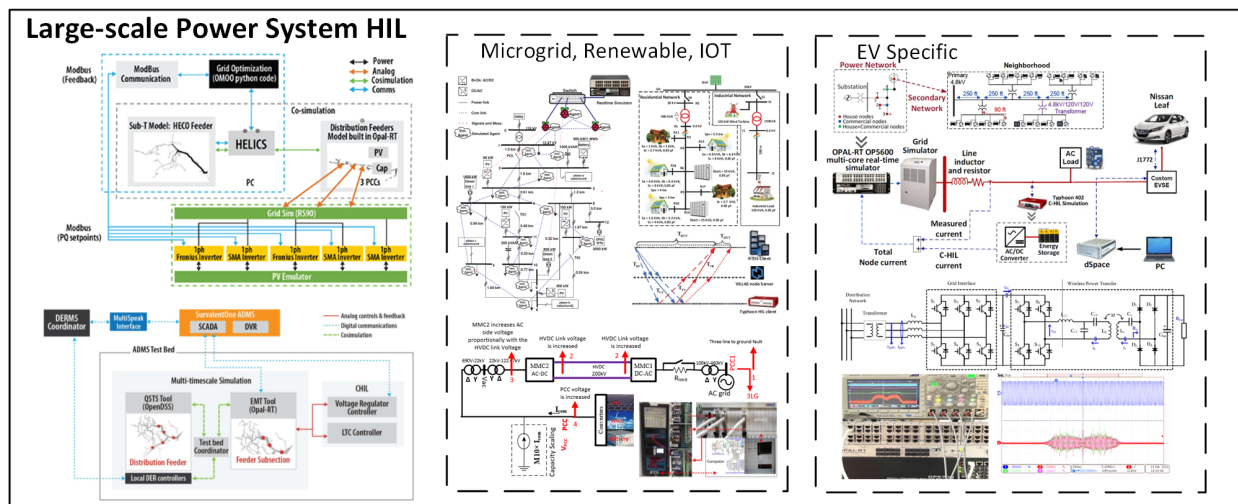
Large-scale Power System HIL

Modbus (Feedback)
ModBus Communication
Grid Optimization (OMOO python code)
Power
Analog
Cosimulation
Comms
Co-simulation
Sub-T Model: HECO Feeder
HELICS
Distribution Feeders Model built in Opal-RT
PV
Cap
3 PCCs
PC
Modbus (PQ setpoints)
Grid Sim (RS90)
1ph Fronius Inverter
1ph SMA Inverter
1ph Fronius Inverter
1ph SMA Inverter
1ph SMA Inverter
PV Emulator

DERMS Coordinator
MultiSpeak Interface
SurvalentOne ADMS
SCADA
DVR
Analog controls & feedback
Digital communications
Cosimulation
ADMS Test Bed
Multi-timescale Simulation
QSTS Tool (OpenDSS)
EMT Tool (Opal-RT)
Test bed Coordinator
Distribution Feeder
Feeder Subsection
CHIL
Voltage Regulator Controller
LTC Controller
Local DER controllers

Microgrid, Renewable, IOT

Switch
Realtime Simulator
Residential Network
Industrial Network
Grid
RTDS Client
VILLAS node Server
Typhoon HIL client

MMC2 increases AC side voltage proportionally with the HVDC link Voltage
HVDC Link voltage is increased
HVDC Link voltage is increased
Three line to ground fault
690V-22kV
22kV-122.5kV
MMC2 AC-DC
HVDC 200kV
MMC1 DC-AC
120kV-460kV
AC grid
PCC1
3LG
PCC voltage is increased
PCC
$V_{PCC}$
M10× $I_{pcc}$
Capacity Scaling

EV Specific

Power Network
Substation
Secondary Network
Neighborhood
Primary 4.8kV
250 ft
250 ft
250 ft
80 ft
4.8kV/120V/120V Transformer
House nodes
Commercial nodes
House+Commercial nodes
Nissan Leaf
OPAL-RT OP5600 multi-core real-time simulator
Grid Simulator
Line inductor and resistor
AC Load
J1772
Custom EVSE
Typhoon 402 C-HIL Simulation
Measured current
Total Node current
C-HIL current
AC/DC Converter
Energy Storage
dSpace
PC

Distribution Network
Grid Interface
Wireless Power Transfer
Transformer